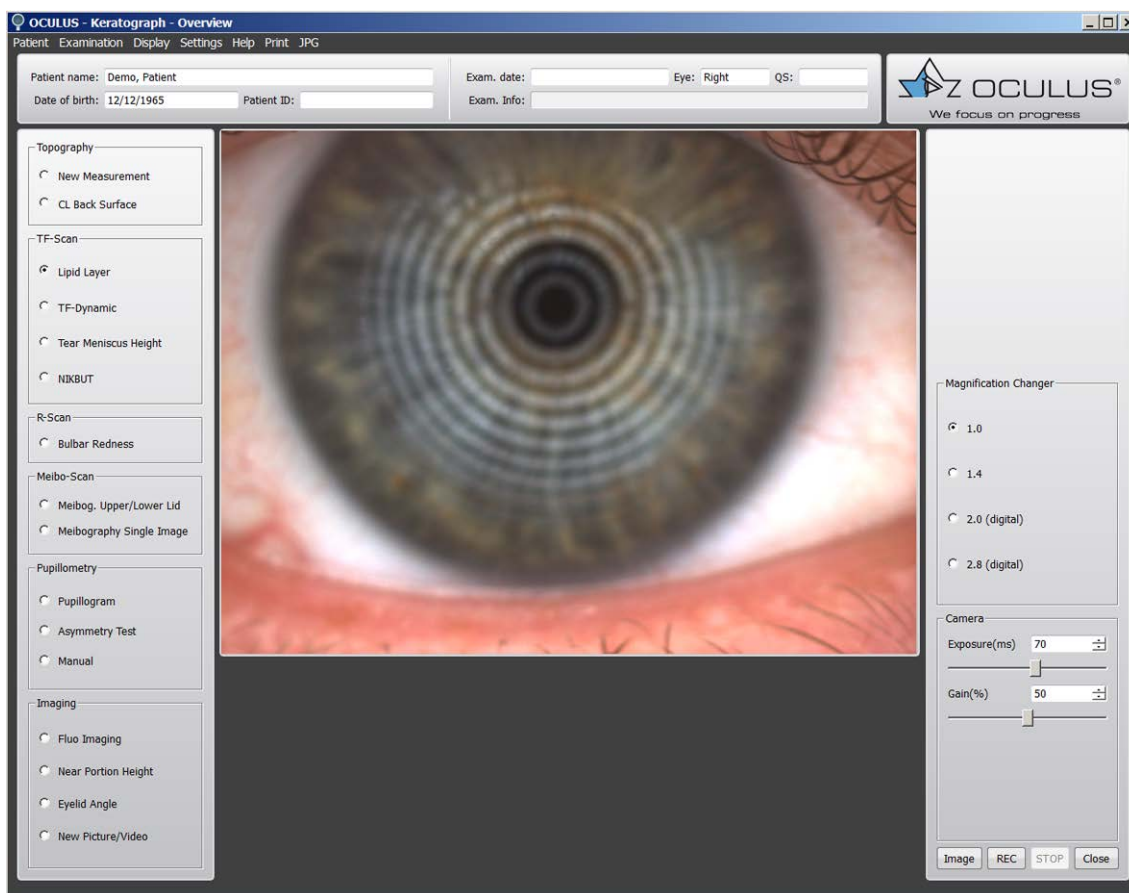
OCULUS - Keratograph - Overview

Patient Examination Display Settings Help Print JPG

Patient name: Demo, Patient
Date of birth: 12/12/1965 Patient ID:

Exam. date: Eye: Right QS:
Exam. Info:

OCULUS®
We focus on progress

Topography
New Measurement
CL Back Surface

TF-Scan
Lipid Layer
TF-Dynamic
Tear Meniscus Height
NIKBUT

R-Scan
Bulbar Redness

Meibo-Scan
Meibog. Upper/Lower Lid
Meibography Single Image

Pupillometry
Pupillogram
Asymmetry Test
Manual

Imaging
Fluo Imaging
Near Portion Height
Eyelid Angle
New Picture/Video

Magnification Changer
1.0
1.4
2.0 (digital)
2.8 (digital)

Camera
Exposure(ms) 70
Gain(%) 50

Image REC STOP Close